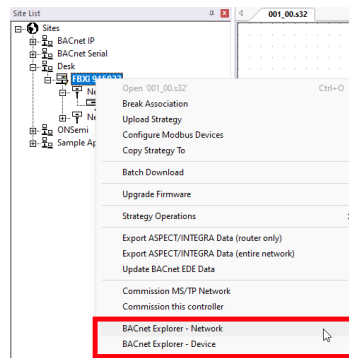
Site List
001_00.s32
Sites
BACnet IP
BACnet Serial
Desk
FBX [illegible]
Ne
Ne
ONSemi
Sample Ap

Open '001_00.s32' Ctrl+O
Break Association
Upload Strategy
Configure Modbus Devices
Copy Strategy To
Batch Download
Upgrade Firmware
Strategy Operations
Export ASPECT/INTEGRA Data (router only)
Export ASPECT/INTEGRA Data (entire network)
Update BACnet EDE Data
Commission MS/TP Network
Commission this controller
BACnet Explorer - Network
BACnet Explorer - Device